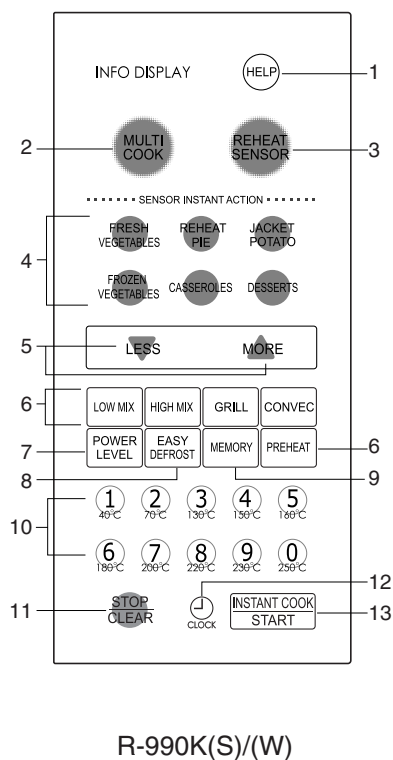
INFO DISPLAY

HELP 1

2 MULTI COOK

REHEAT SENSOR 3

SENSOR INSTANT ACTION

4

FRESH VEGETABLES

REHEAT PIE

JACKET POTATO

FROZEN VEGETABLES

CASSEROLES

DESSERTS

5

LESS

MORE

6

LOW MIX

HIGH MIX

GRILL

CONVEC

7

POWER LEVEL

EASY DEFROST

MEMORY

PREHEAT

6

8

9

10

1 40°C

2 70°C

3 130°C

4 150°C

5 160°C

6 180°C

7 200°C

8 220°C

9 230°C

0 250°C

12

11

STOP CLEAR

CLOCK

INSTANT COOK START

13

R-990K(S)/(W)